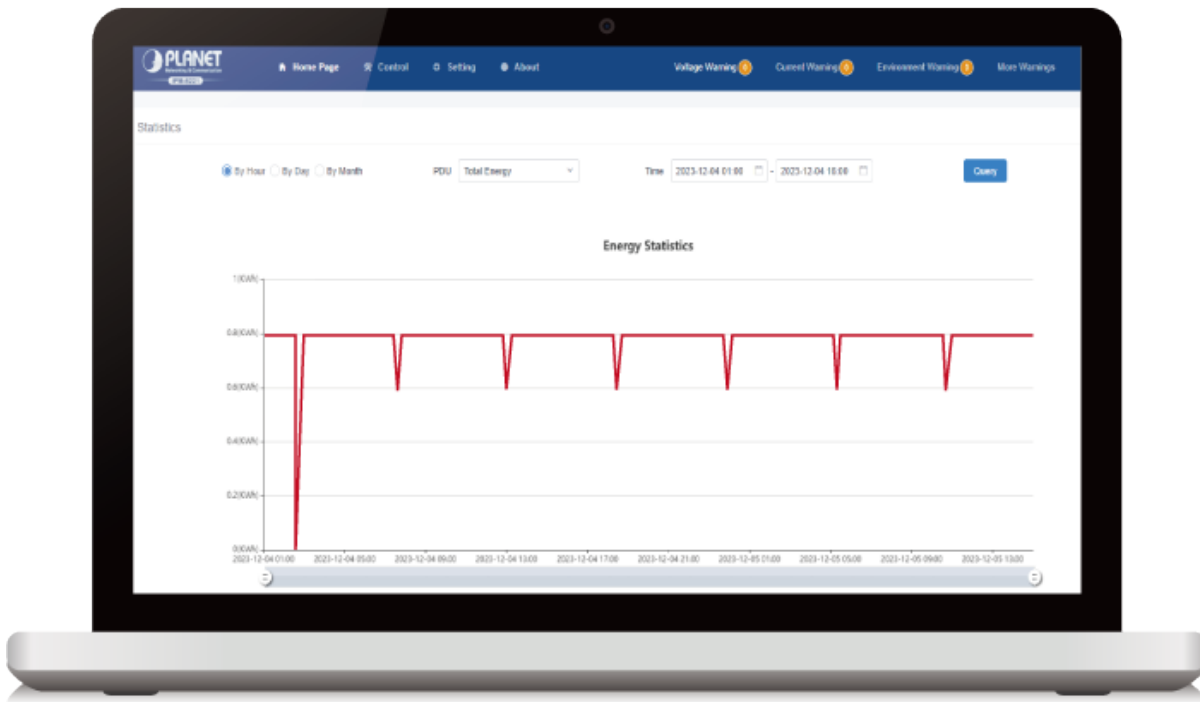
PLANET
Networking & Communication

Home Page Control Setting About Voltage Warning 0 Current Warning 0 Environment Warning 0 More Warnings

Statistics

By Hour By Day By Month PDU Total Energy Time 2023-12-04 01:00 - 2023-12-04 18:00 Query

Energy Statistics

1.0(KWh)
0.8(KWh)
0.6(KWh)
0.4(KWh)
0.2(KWh)
0.0(KWh)

2023-12-04 01:00 2023-12-04 05:00 2023-12-04 09:00 2023-12-04 13:00 2023-12-04 17:00 2023-12-04 21:00 2023-12-05 01:00 2023-12-05 05:00 2023-12-05 09:00 2023-12-05 13:00